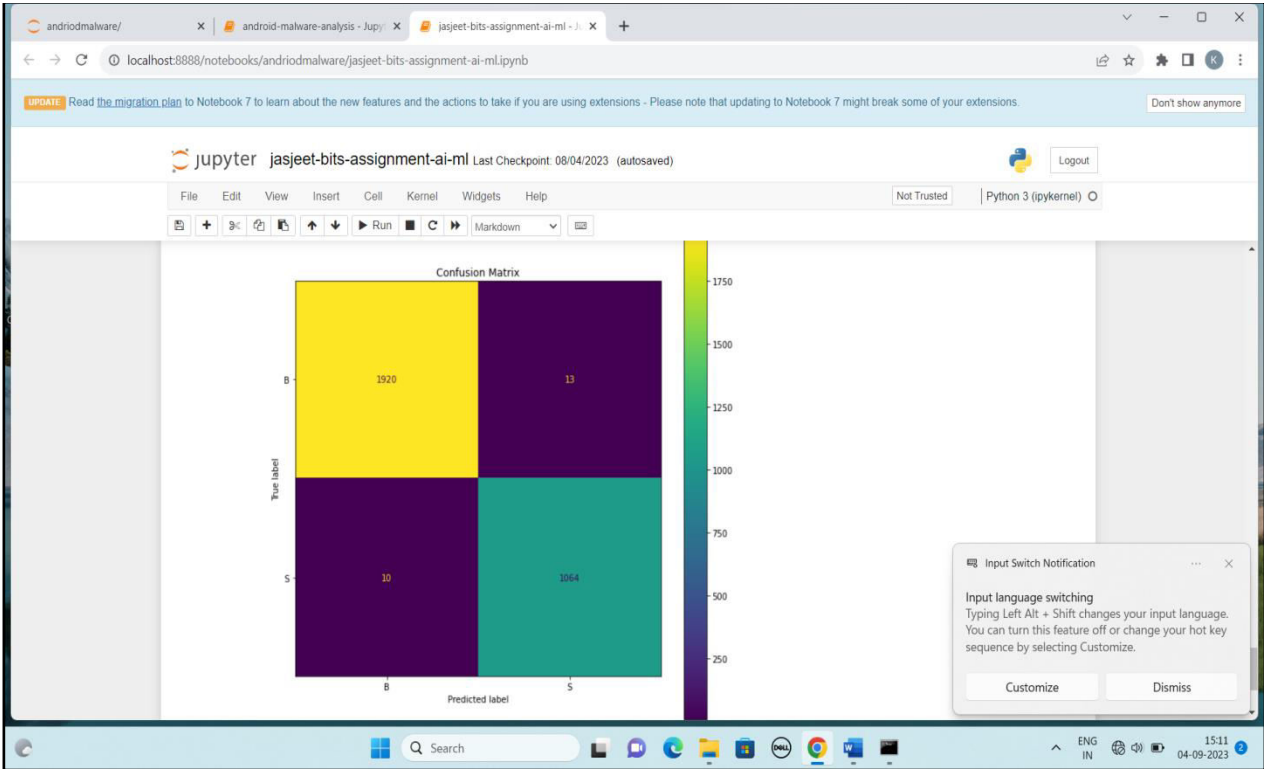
andriodmalware/ ×
android-malware-analysis - Jupy ×
jasjeet-bits-assignment-ai-ml - Ju ×
+

localhost:8888/notebooks/andriodmalware/jasjeet-bits-assignment-ai-ml.ipynb

UPDATE Read the migration plan to Notebook 7 to learn about the new features and the actions to take if you are using extensions - Please note that updating to Notebook 7 might break some of your extensions.
Don't show anymore

jupyter jasjeet-bits-assignment-ai-ml Last Checkpoint: 08/04/2023 (autosaved)
Logout

File Edit View Insert Cell Kernel Widgets Help
Not Trusted
Python 3 (ipykernel)

Run
Markdown

Confusion Matrix

| True label \ Predicted label | B | S |
|---|---|---|
| B | 1920 | 13 |
| S | 10 | 1064 |

1750
1500
1250
1000
750
500
250

Input Switch Notification
Input language switching
Typing Left Alt + Shift changes your input language. You can turn this feature off or change your hot key sequence by selecting Customize.
Customize
Dismiss

Search
ENG IN
15:11
04-09-2023
2